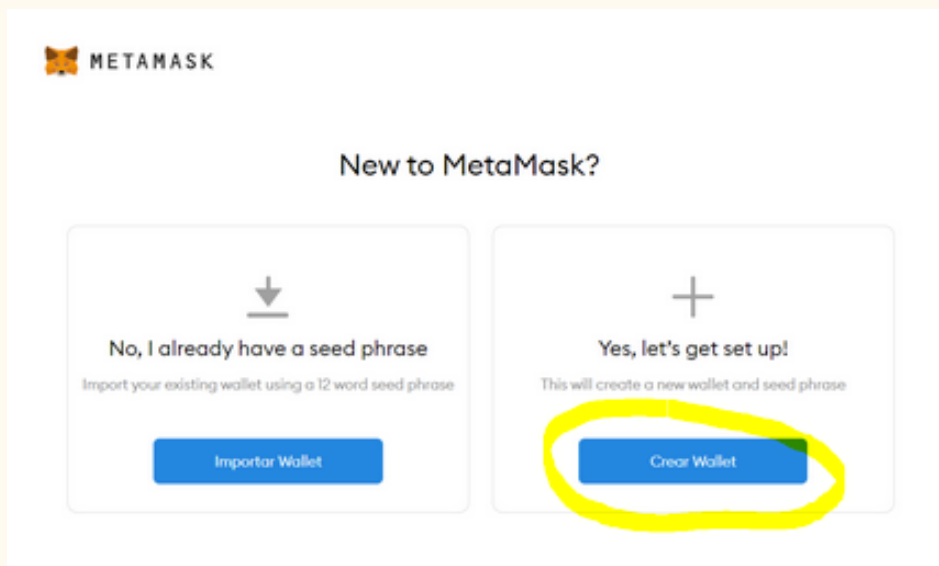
METAMASK

New to MetaMask?

No, I already have a seed phrase

Import your existing wallet using a 12 word seed phrase

Importar Wallet

Yes, let's get set up!

This will create a new wallet and seed phrase

Crear Wallet